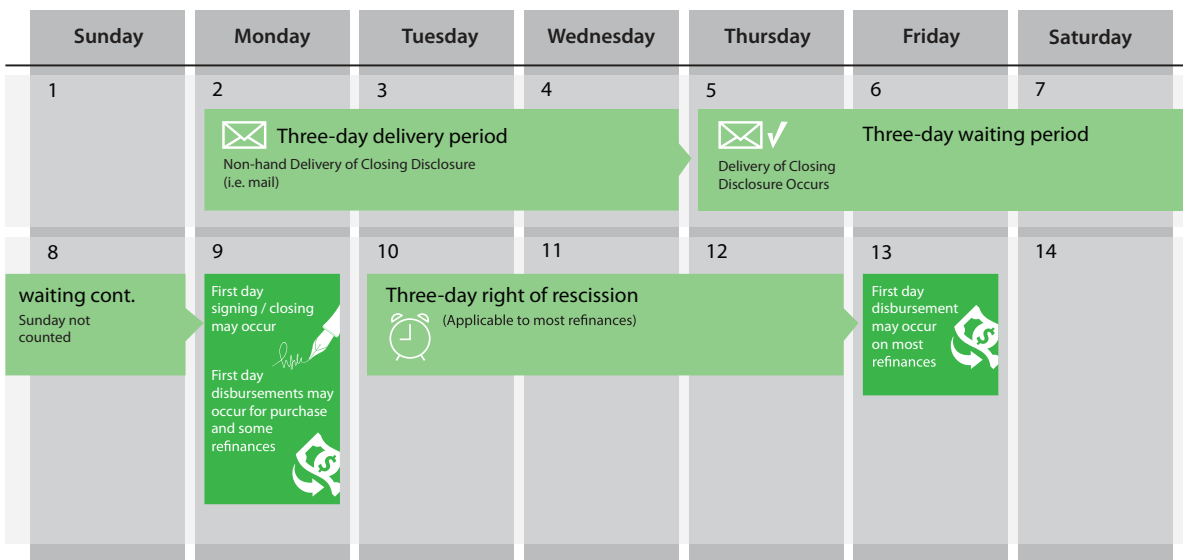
| Sunday | Monday | Tuesday | Wednesday | Thursday | Friday | Saturday |
|---|---|---|---|---|---|---|
| 1 | 2 | 3 | 4 | 5 | 6 | 7 |
| 8 | 9 | 10 | 11 | 12 | 13 | 14 |

Three-day delivery period

Non-hand Delivery of Closing Disclosure (i.e. mail)

Delivery of Closing Disclosure Occurs

Three-day waiting period

waiting cont.

Sunday not counted

First day signing / closing may occur

First day disbursements may occur for purchase and some refinances

Three-day right of rescission

(Applicable to most refinances)

First day disbursement may occur on most refinances